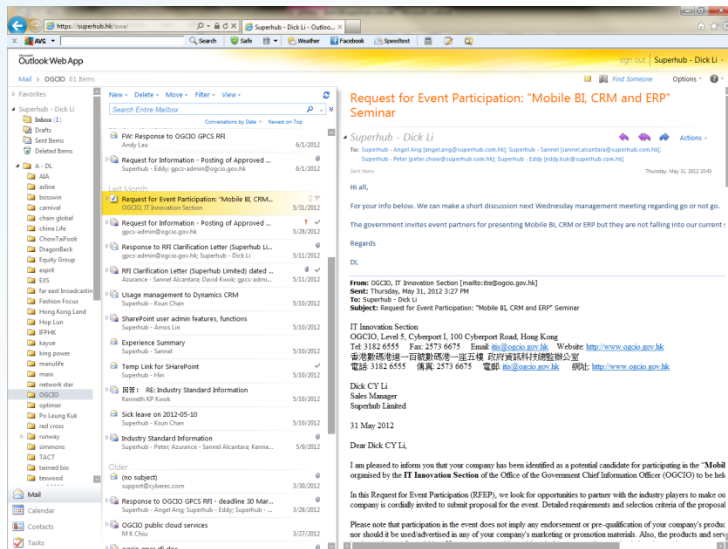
https://superhub.hk/owa/

Superhub - Dick Li - Outloo...

AVG Search Safe Weather Facebook Speedtest

Outlook Web App

sign out Superhub - Dick Li

Mail > OGCIO 61 Items

Find Someone Options

Favorites

Superhub - Dick Li
Inbox (1)
Drafts
Sent Items
Deleted Items

A - DL
AIA
adine
bosswin
carnival
chain global
china Life
ChowTaiFook
DragonBack
Equity Group
esprit
EXS
far east broadcastin
Fashion Focus
Hong Kong Land
Hop Lun
IFPHK
kayue
king power
manulife
maxx
network star
OGCIO
optimer
Po Leung Kuk
red cross
runway
simmons
TACT
tainted bio
tenwood

Mail
Calendar
Contacts
Tasks

New Delete Move Filter View

Search Entire Mailbox

Conversations by Date Newest on Top

FW: Response to OGCIO GPCS RFI
Andy Lau 6/1/2012

Request for Information - Posting of Approved ...
Superhub - Eddy; gpcs-admin@ogcio.gov.hk 6/1/2012

Last Month

Request for Event Participation: "Mobile BI, CRM...
OGCIO, IT Innovation Section 5/31/2012

Request for Information - Posting of Approved ...
gpcs-admin@ogcio.gov.hk 5/28/2012

Response to RFI Clarification Letter (Superhub Li...
Superhub - Sannel; Superhub - Dick Li 5/11/2012

RFI Clarification Letter (Superhub Limited) dated ...
Azurance - Sannel Alcantara; David Kwok; gpcs-admi... 5/11/2012

Usage management to Dynamics CRM
Superhub - Kioun Chan 5/10/2012

SharePoint user admin features, functions
Superhub - Amos Lin 5/10/2012

Experience Summary
Superhub - Sannel 5/10/2012

Temp Link for SharePoint
Superhub - Hin 5/10/2012

回覆： RE: Industry Standard Information
Kenneth KP Kwok 5/10/2012

Sick leave on 2012-05-10
Superhub - Kioun Chan 5/10/2012

Industry Standard Information
Superhub - Peter; Azurance - Sannel Alcantara; Kenne... 5/9/2012

Older

(no subject)
support@cyberec.com 3/30/2012

Response to OGCIO GPCS RFI - deadline 30 Mar...
Superhub - Angel Ang; Superhub - Eddy; Superhub - ... 3/29/2012

OGCIO public cloud services
M K Chiu 3/27/2012

Request for Event Participation: "Mobile BI, CRM and ERP" Seminar

Superhub - Dick Li

Actions

To: Superhub - Angel Ang [angel.ang@superhub.com.hk]; Superhub - Sannel [sannel.alcantara@superhub.com.hk]; Superhub - Peter [peter.chow@superhub.com.hk]; Superhub - Eddy [eddy.kuk@superhub.com.hk]

Sent Items Thursday, May 31, 2012 15:42

Hi all,

For your info below. We can make a short discussion next Wednesday management meeting regarding go or not go.

The government invites event partners for presenting Mobile BI, CRM or ERP but they are not falling into our current

Regards

DL

From: OGCIO, IT Innovation Section [mailto:itis@ogcio.gov.hk]
Sent: Thursday, May 31, 2012 3:27 PM
To: Superhub - Dick Li
Subject: Request for Event Participation: "Mobile BI, CRM and ERP" Seminar

IT Innovation Section
OGCIO, Level 5, Cyberport I, 100 Cyberport Road, Hong Kong
Tel: 3182 6555 Fax: 2573 6675 Email: itis@ogcio.gov.hk Website: http://www.ogcio.gov.hk
香港數碼港道一百號數碼港一座五樓 政府資訊科技總監辦公室
電話: 3182 6555 傳真: 2573 6675 電郵: itis@ogcio.gov.hk 網址: http://www.ogcio.gov.hk

Dick CY Li
Sales Manager
Superhub Limited

31 May 2012

Dear Dick CY Li,

I am pleased to inform you that your company has been identified as a potential candidate for participating in the "Mobil organised by the IT Innovation Section of the Office of the Government Chief Information Officer (OGCIO) to be hel

In this Request for Event Participation (RFEP), we look for opportunities to partner with the industry players to make ou company is cordially invited to submit proposal for the event. Detailed requirements and selection criteria of the proposal

Please note that participation in the event does not imply any endorsement or pre-qualification of your company's produc nor should it be used/advertised in any of your company's marketing or promotion materials. Also, the products and serv